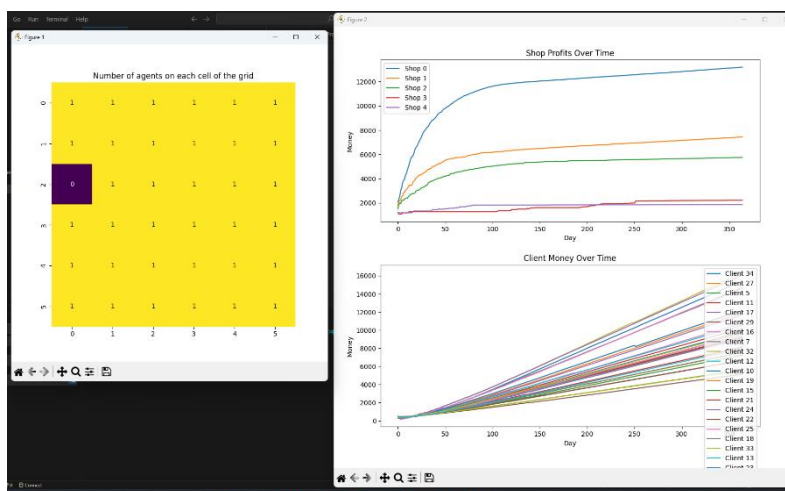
Go Run Terminal Help

Figure 1

Number of agents on each cell of the grid

| | 0 | 1 | 2 | 3 | 4 | 5 |
|---|---|---|---|---|---|---|
| 0 | 1 | 1 | 1 | 1 | 1 | 1 |
| 1 | 1 | 1 | 1 | 1 | 1 | 1 |
| 2 | 0 | 1 | 1 | 1 | 1 | 1 |
| 3 | 1 | 1 | 1 | 1 | 1 | 1 |
| 4 | 1 | 1 | 1 | 1 | 1 | 1 |
| 5 | 1 | 1 | 1 | 1 | 1 | 1 |

Figure 2

Shop Profits Over Time

Shop 0
Shop 1
Shop 2
Shop 3
Shop 4

Money

12000
10000
8000
6000
4000
2000

0 50 100 150 200 250 300 350

Day

Client Money Over Time

16000
14000
12000
10000
8000
6000
4000
2000
0

Money

0 50 100 150 200 250 300

Day

Client 34
Client 27
Client 5
Client 11
Client 17
Client 29
Client 16
Client 7
Client 32
Client 12
Client 10
Client 19
Client 15
Client 21
Client 24
Client 22
Client 25
Client 18
Client 33
Client 13
Client 23